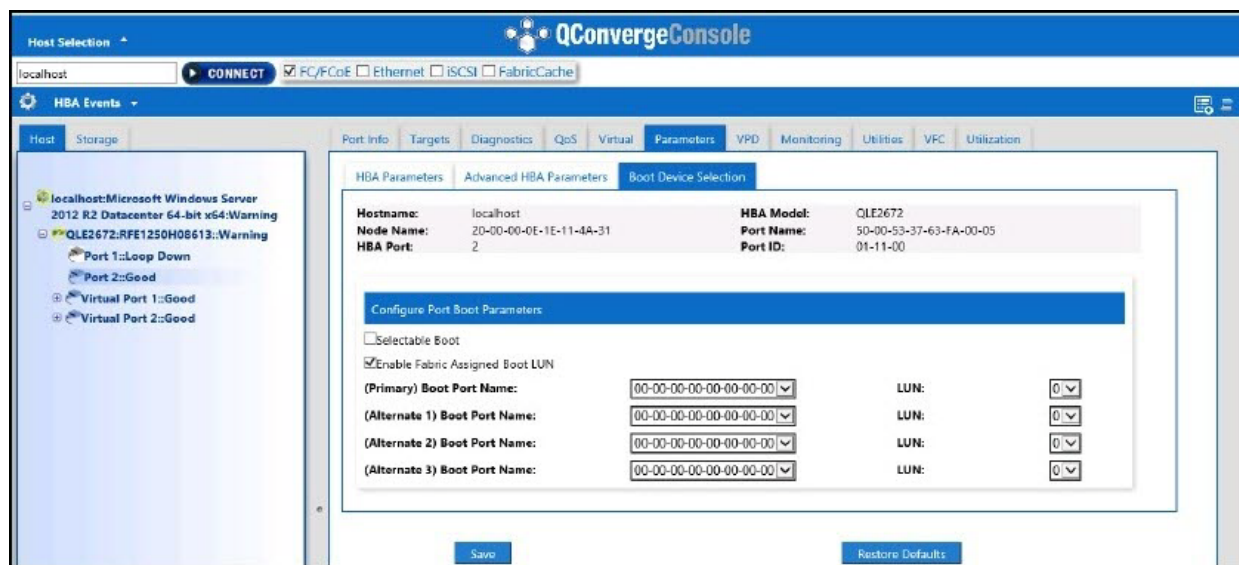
Host Selection

QConvergeConsole

localhost

CONNECT

FC/FCoE Ethernet iSCSI FabricCache

HBA Events

Host Storage

localhost:Microsoft Windows Server 2012 R2 Datacenter 64-bit x64:Warning
QLE2672:RFE1250H08613::Warning
Port 1::Loop Down
Port 2::Good
Virtual Port 1::Good
Virtual Port 2::Good

Port Info | Targets | Diagnostics | QoS | Virtual | Parameters | VPD | Monitoring | Utilities | VFC | Utilization

HBA Parameters | Advanced HBA Parameters | Boot Device Selection

| | | | |
|---|---|---|---|
| Hostname: | localhost | HBA Model: | QLE2672 |
| Node Name: | 20-00-00-0E-1E-11-4A-31 | Port Name: | 50-00-53-37-63-FA-00-05 |
| HBA Port: | 2 | Port ID: | 01-11-00 |

Configure Port Boot Parameters

Selectable Boot

Enable Fabric Assigned Boot LUN

| | | | |
|---|---|---|---|
| (Primary) Boot Port Name: | 00-00-00-00-00-00-00-00 | LUN: | 0 |
| (Alternate 1) Boot Port Name: | 00-00-00-00-00-00-00-00 | LUN: | 0 |
| (Alternate 2) Boot Port Name: | 00-00-00-00-00-00-00-00 | LUN: | 0 |
| (Alternate 3) Boot Port Name: | 00-00-00-00-00-00-00-00 | LUN: | 0 |

Save

Restore Defaults